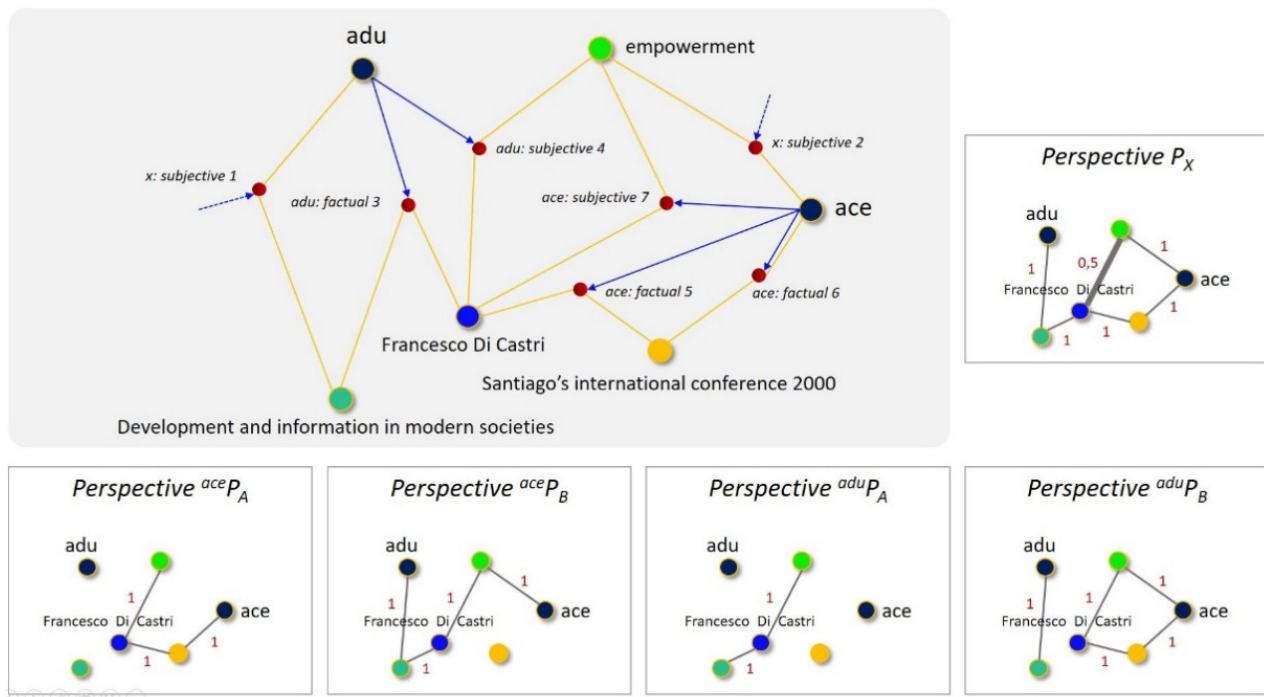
adu

empowerment

adu: subjective 4

x: subjective 2

x: subjective 1

adu: factual 3

ace: subjective 7

ace

ace: factual 5

ace: factual 6

Francesco Di Castri

Santiago's international conference 2000

Development and information in modern societies

Perspective $P_X$

adu

1

0,5

1

ace

Francesco Di Castri

1

1

1

Perspective $^{ace}P_A$

adu

1

Francesco Di Castri

ace

1

1

Perspective $^{ace}P_B$

adu

1

1

Francesco Di Castri

ace

1

1

Perspective $^{adu}P_A$

adu

1

Francesco Di Castri

ace

1

Perspective $^{adu}P_B$

adu

1

1

Francesco Di Castri

ace

1

1

1